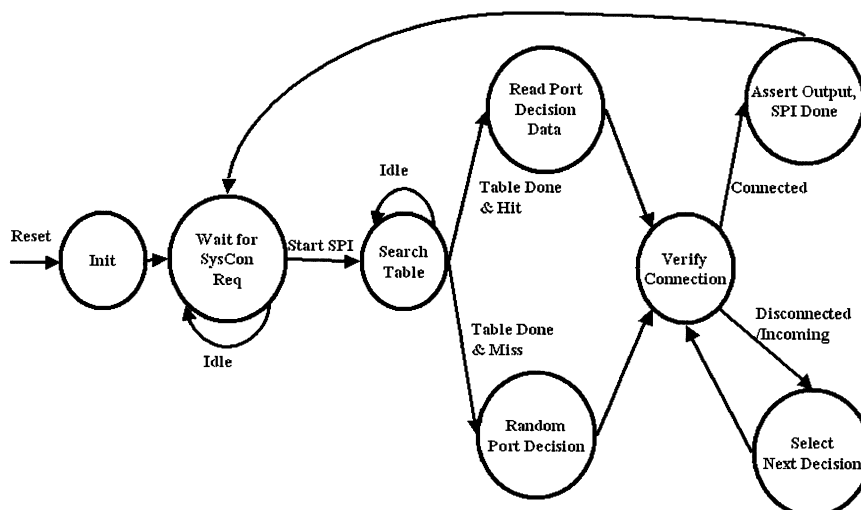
Reset

Init

Wait for SysCon Req

Idle

Start SPI

Idle

Search Table

Table Done & Hit

Table Done & Miss

Read Port Decision Data

Random Port Decision

Verify Connection

Assert Output, SPI Done

Connected

Disconnected /Incoming

Select Next Decision